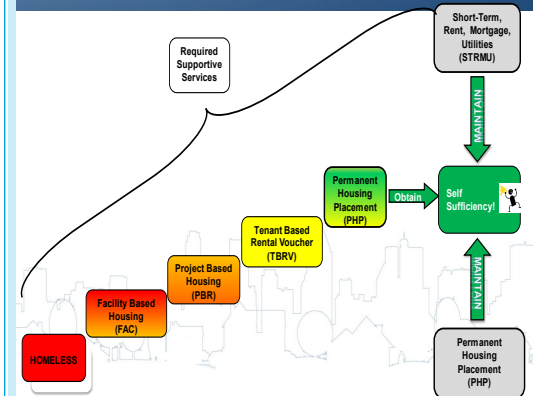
Required Supportive Services

Short-Term, Rent, Mortgage, Utilities (STRMU)

MAINTAIN

Permanent Housing Placement (PHP)

Obtain

Self Sufficiency!

Tenant Based Rental Voucher (TBRV)

Project Based Housing (PBR)

Facility Based Housing (FAC)

HOMELESS

MAINTAIN

Permanent Housing Placement (PHP)